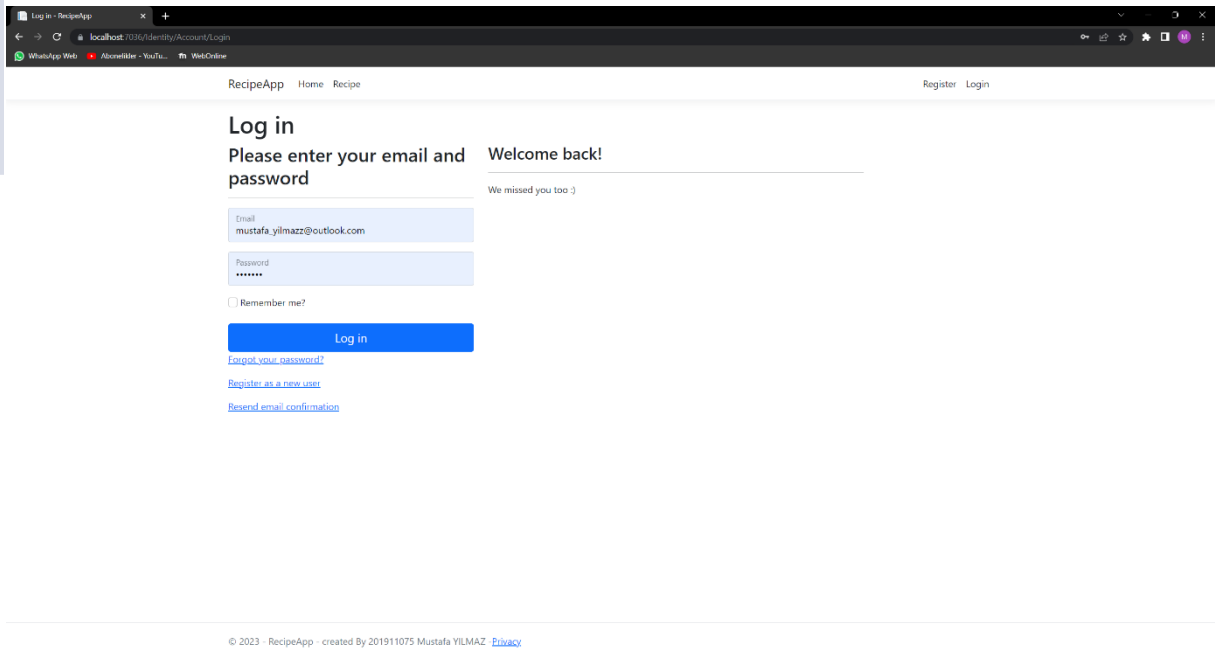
Log in - RecipeApp

localhost:7036/Identity/Account/Login

WhatsApp Web  Abonelikler - YouTu...  WebOnline

M

RecipeApp  Home  Recipe

Register  Login

Log in

Please enter your email and password

Email
mustafa_yilmazz@outlook.com

Password
•••••••

Remember me?

Log in

Forgot your password?

Register as a new user

Resend email confirmation

Welcome back!

We missed you too :)

© 2023 - RecipeApp - created By 201911075 Mustafa YILMAZ - Privacy